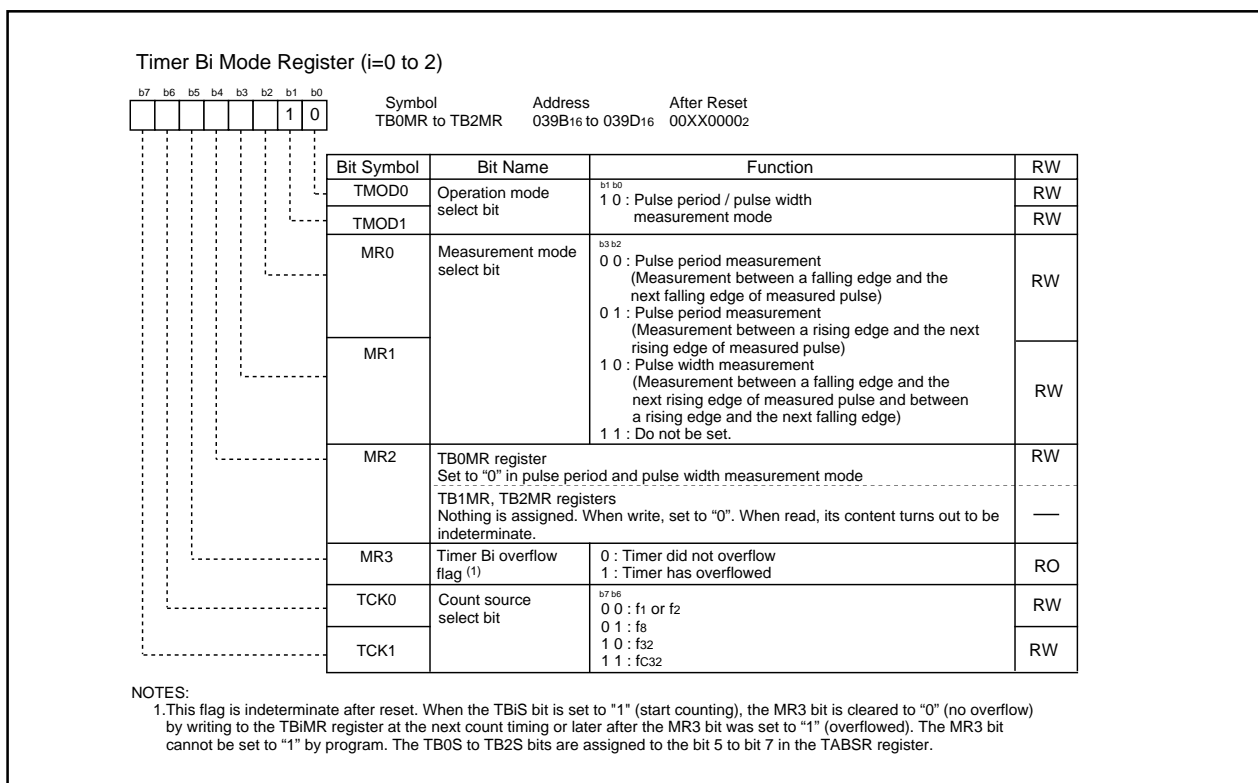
Timer Bi Mode Register (i=0 to 2)

b7 b6 b5 b4 b3 b2 b1 b0
1 0

Symbol
TB0MR to TB2MR

Address
$039B_{16}$ to $039D_{16}$

After Reset
$00XX0000_2$

| Bit Symbol | Bit Name | Function | RW |
|---|---|---|---|
| TMOD0 | Operation mode select bit | b1 b0<br>1 0 : Pulse period / pulse width measurement mode | RW |
| TMOD1 | | | RW |
| MR0 | Measurement mode select bit | b3 b2<br>0 0 : Pulse period measurement (Measurement between a falling edge and the next falling edge of measured pulse)<br>0 1 : Pulse period measurement (Measurement between a rising edge and the next rising edge of measured pulse)<br>1 0 : Pulse width measurement (Measurement between a falling edge and the next rising edge of measured pulse and between a rising edge and the next falling edge)<br>1 1 : Do not be set. | RW |
| MR1 | | | RW |
| MR2 | TB0MR register<br>Set to “0” in pulse period and pulse width measurement mode | | RW |
| | TB1MR, TB2MR registers<br>Nothing is assigned. When write, set to “0”. When read, its content turns out to be indeterminate. | | — |
| MR3 | Timer Bi overflow flag $^{(1)}$ | 0 : Timer did not overflow<br>1 : Timer has overflowed | RO |
| TCK0 | Count source select bit | b7 b6<br>0 0 : $f_1$ or $f_2$<br>0 1 : $f_8$<br>1 0 : $f_{32}$<br>1 1 : $f_{C32}$ | RW |
| TCK1 | | | RW |

NOTES:
1.This flag is indeterminate after reset. When the TBiS bit is set to "1" (start counting), the MR3 bit is cleared to “0” (no overflow) by writing to the TBiMR register at the next count timing or later after the MR3 bit was set to “1” (overflowed). The MR3 bit cannot be set to “1” by program. The TB0S to TB2S bits are assigned to the bit 5 to bit 7 in the TABSR register.